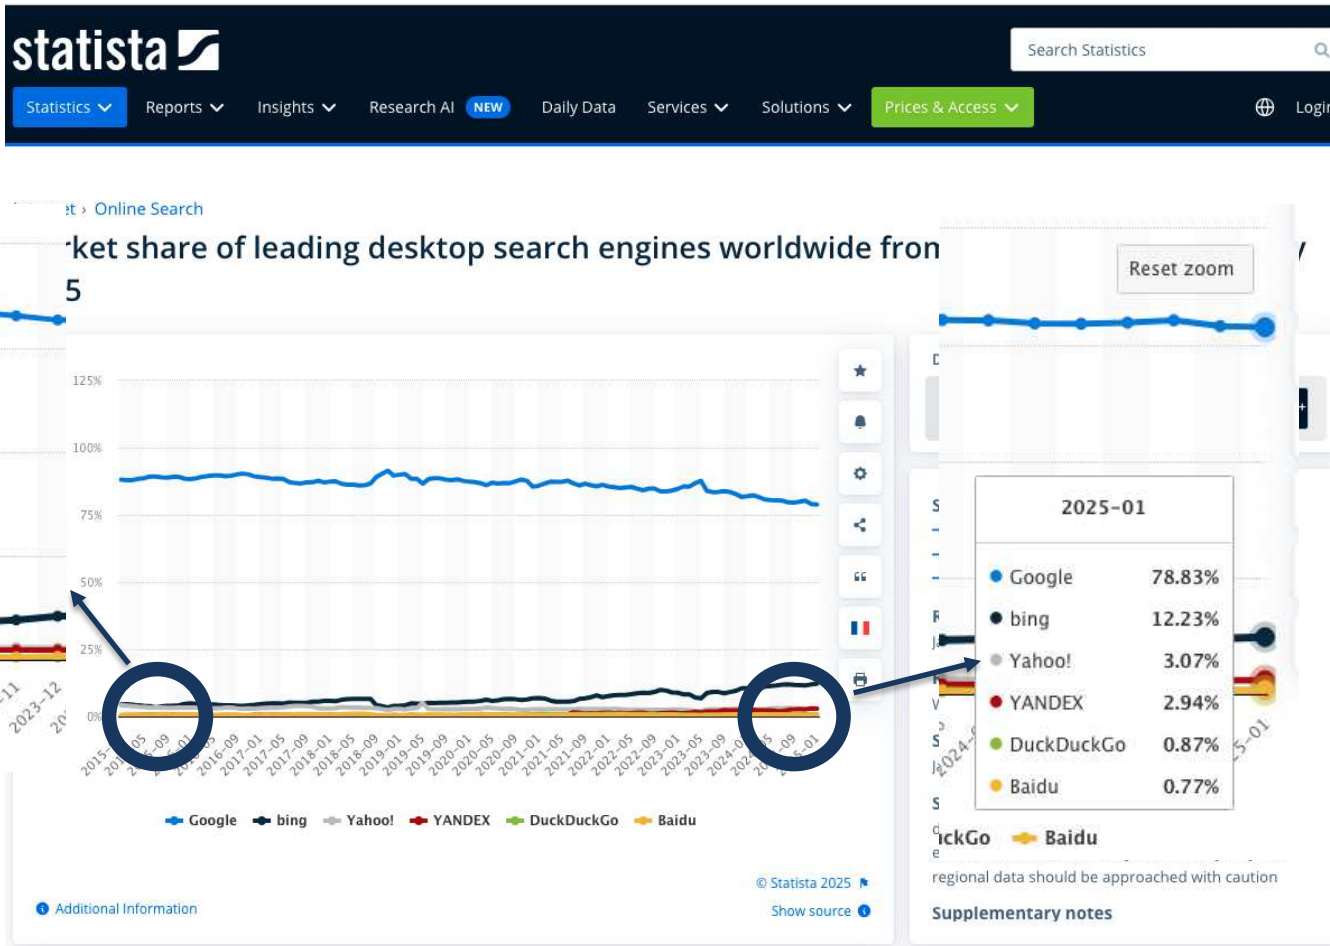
statista

Search Statistics

Statistics Reports Insights Research AI NEW Daily Data Services Solutions Prices & Access Logi

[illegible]t › Online Search

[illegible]rket share of leading desktop search engines worldwide fron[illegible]
5

Reset zoom

125%
100%
75%
50%
25%
0%

2015-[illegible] 2016-09 2017-01 2017-05 2017-09 2018-01 2018-05 2018-09 2019-01 2019-05 2019-09 2020-01 2020-05 2020-09 2021-01 2021-05 2021-09 2022-01 2022-05 2022-09 2023-01 2023-05 2023-09 2024-0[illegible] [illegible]-09 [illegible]-01

2023-12

Google bing Yahoo! YANDEX DuckDuckGo Baidu

© Statista 2025

Additional Information

Show source

2025-01

| | |
|---|---|
| Google | 78.83% |
| bing | 12.23% |
| Yahoo! | 3.07% |
| YANDEX | 2.94% |
| DuckDuckGo | 0.87% |
| Baidu | 0.77% |

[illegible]ckGo Baidu

regional data should be approached with caution

Supplementary notes